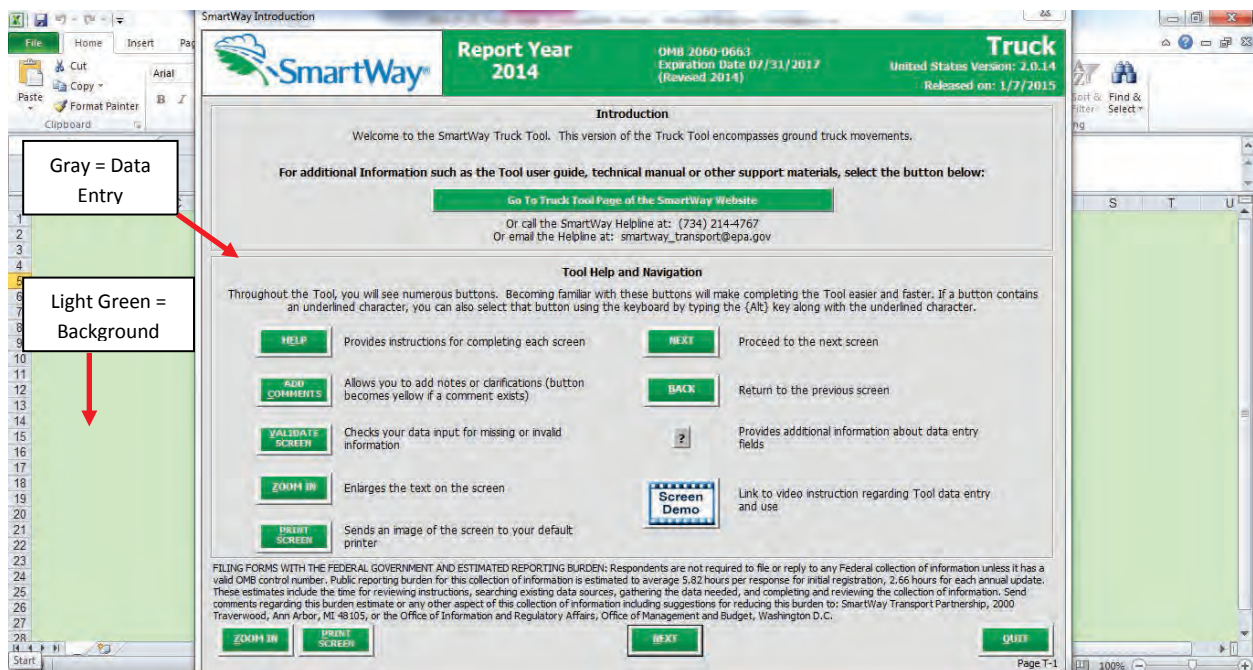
File Home Insert Pag
Cut
Copy
Paste
Format Painter
Clipboard
Arial
B I
Sort & Filter
Find & Select
S T U

SmartWay Introduction

SmartWay

Report Year 2014

OMB 2060-0663
Expiration Date 07/31/2017
(Revised 2014)

Truck
United States Version: 2.0.14
Released on: 1/7/2015

Introduction

Welcome to the SmartWay Truck Tool. This version of the Truck Tool encompasses ground truck movements.

For additional Information such as the Tool user guide, technical manual or other support materials, select the button below:

Go To Truck Tool Page of the SmartWay Website

Or call the SmartWay Helpline at: (734) 214-4767
Or email the Helpline at: smartway_transport@epa.gov

Gray = Data Entry

Light Green = Background

Tool Help and Navigation

Throughout the Tool, you will see numerous buttons. Becoming familiar with these buttons will make completing the Tool easier and faster. If a button contains an underlined character, you can also select that button using the keyboard by typing the {Alt} key along with the underlined character.

HELP Provides instructions for completing each screen

NEXT Proceed to the next screen

ADD COMMENTS Allows you to add notes or clarifications (button becomes yellow if a comment exists)

BACK Return to the previous screen

VALIDATE SCREEN Checks your data input for missing or invalid information

? Provides additional information about data entry fields

ZOOM IN Enlarges the text on the screen

Screen Demo Link to video instruction regarding Tool data entry and use

PRINT SCREEN Sends an image of the screen to your default printer

FILING FORMS WITH THE FEDERAL GOVERNMENT AND ESTIMATED REPORTING BURDEN: Respondents are not required to file or reply to any Federal collection of information unless it has a valid OMB control number. Public reporting burden for this collection of information is estimated to average 5.82 hours per response for initial registration, 2.66 hours for each annual update. These estimates include the time for reviewing instructions, searching existing data sources, gathering the data needed, and completing and reviewing the collection of information. Send comments regarding this burden estimate or any other aspect of this collection of information including suggestions for reducing this burden to: SmartWay Transport Partnership, 2000 Traverwood, Ann Arbor, MI 48105, or the Office of Information and Regulatory Affairs, Office of Management and Budget, Washington D.C.

ZOOM IN PRINT SCREEN NEXT QUIT

Page T-1

1 2 3 4 5 6 7 8 9 10 11 12 13 14 15 16 17 18 19 20 21 22 23 24 25 26 27 28

Start
100%